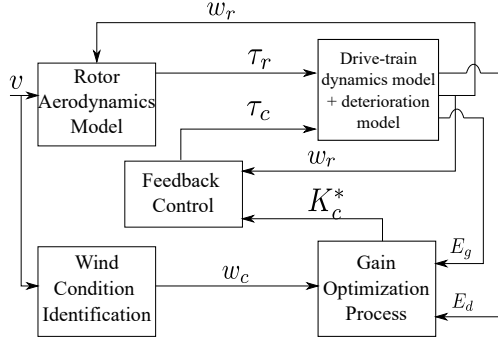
$w_r$

$v$

Rotor Aerodynamics Model

$\tau_r$

Drive-train dynamics model + deterioration model

$\tau_c$

$w_r$

Feedback Control

$K_c^*$

$E_g$

Wind Condition Identification

$w_c$

Gain Optimization Process

$E_d$